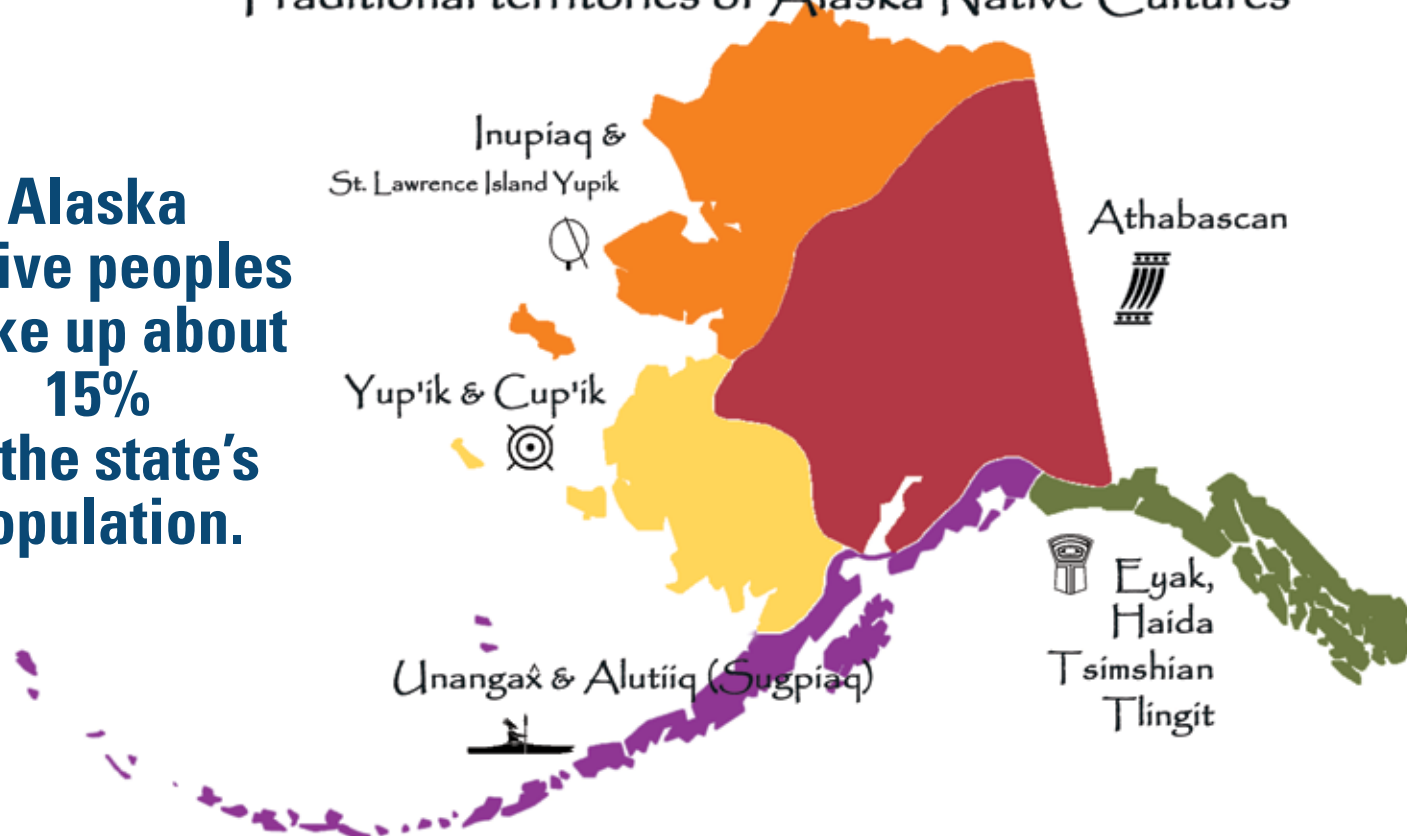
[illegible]raditional territories of Alaska Native Cultures

Alaska
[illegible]ive peoples
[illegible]ke up about
15%
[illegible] the state's
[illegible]opulation.

Inupiaq &
St. Lawrence Island Yupik

Athabascan

Yup'ik & Cup'ik

Eyak,
Haida
Tsimshian
Tlingit

Unangax̂ & Alutiiq (Sugpiaq)